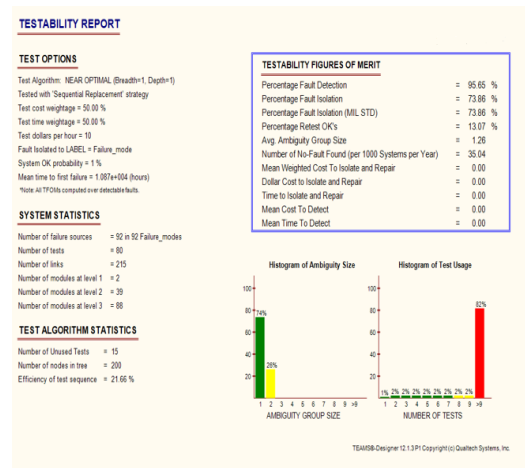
TESTABILITY REPORT

TEST OPTIONS

Test Algorithm: NEAR OPTIMAL (Breadth=1, Depth=1)
Tested with 'Sequential Replacement' strategy
Test cost weightage = 50.00 %
Test time weightage = 50.00 %
Test dollars per hour = 10
Fault Isolated to LABEL = Failure_mode
System OK probability = 1 %
Mean time to first failure = 1.087e+004 (hours)
*Note: All TFOMs computed over detectable faults.

SYSTEM STATISTICS

Number of failure sources = 92 in 92 Failure_modes
Number of tests = 80
Number of links = 215
Number of modules at level 1 = 2
Number of modules at level 2 = 39
Number of modules at level 3 = 88

TEST ALGORITHM STATISTICS

Number of Unused Tests = 15
Number of nodes in tree = 200
Efficiency of test sequence = 21.66 %

TESTABILITY FIGURES OF MERIT

| | | |
|---|---|---|
| Percentage Fault Detection | = | 95.65 % |
| Percentage Fault Isolation | = | 73.86 % |
| Percentage Fault Isolation (MIL STD) | = | 73.86 % |
| Percentage Retest OK's | = | 13.07 % |
| Avg. Ambiguity Group Size | = | 1.26 |
| Number of No-Fault Found (per 1000 Systems per Year) | = | 35.04 |
| Mean Weighted Cost To Isolate and Repair | = | 0.00 |
| Dollar Cost to Isolate and Repair | = | 0.00 |
| Time to Isolate and Repair | = | 0.00 |
| Mean Cost To Detect | = | 0.00 |
| Mean Time To Detect | = | 0.00 |

Histogram of Ambiguity Size

100
80
60
40
20
74%
26%
1 2 3 4 5 6 7 8 9 >9
AMBIGUITY GROUP SIZE

Histogram of Test Usage

100
80
60
40
20
1% 2% 2% 2% 2% 2% 2% 2% 2%
82%
1 2 3 4 5 6 7 8 9 >9
NUMBER OF TESTS

TEAMS®-Designer 12.1.3 P1 Copyright (c) Qualtech Systems, Inc.